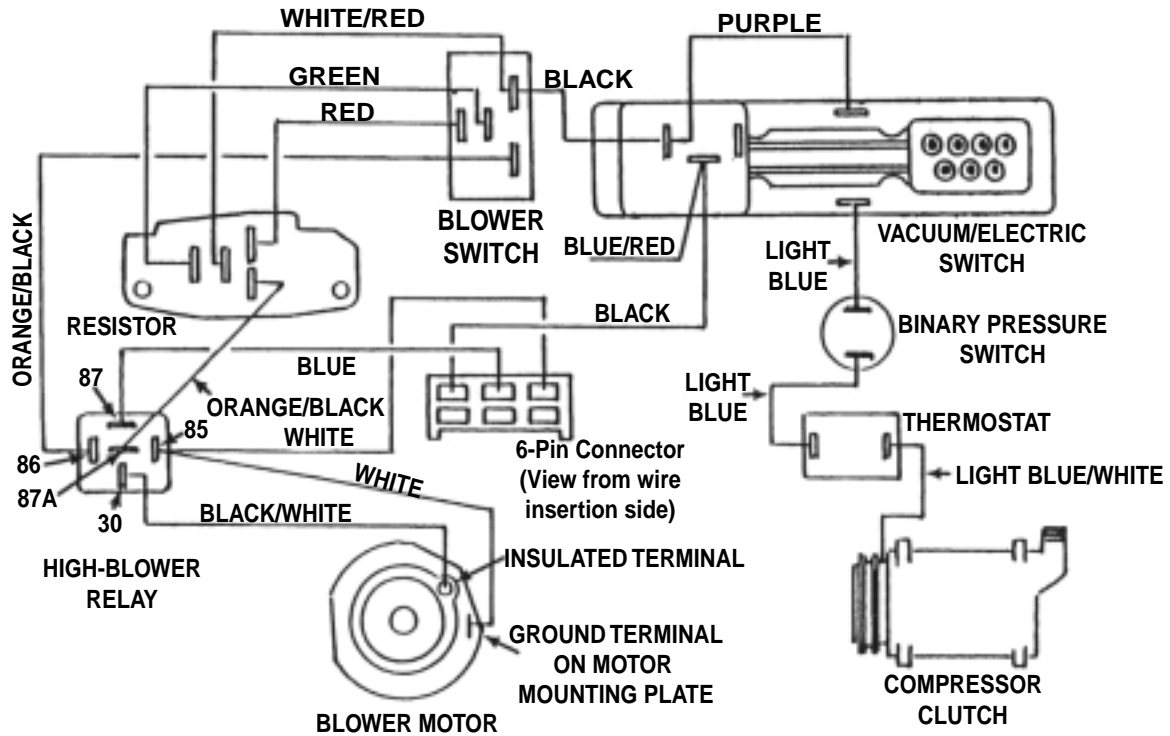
WHITE/RED

PURPLE

GREEN

BLACK

RED

ORANGE/BLACK

BLOWER SWITCH

BLUE/RED

LIGHT BLUE

VACUUM/ELECTRIC SWITCH

RESISTOR

BLACK

BINARY PRESSURE SWITCH

BLUE

87

ORANGE/BLACK

WHITE

85

86

87A

30

LIGHT BLUE

THERMOSTAT

6-Pin Connector (View from wire insertion side)

WHITE

LIGHT BLUE/WHITE

BLACK/WHITE

HIGH-BLOWER RELAY

INSULATED TERMINAL

GROUND TERMINAL ON MOTOR MOUNTING PLATE

BLOWER MOTOR

COMPRESSOR CLUTCH